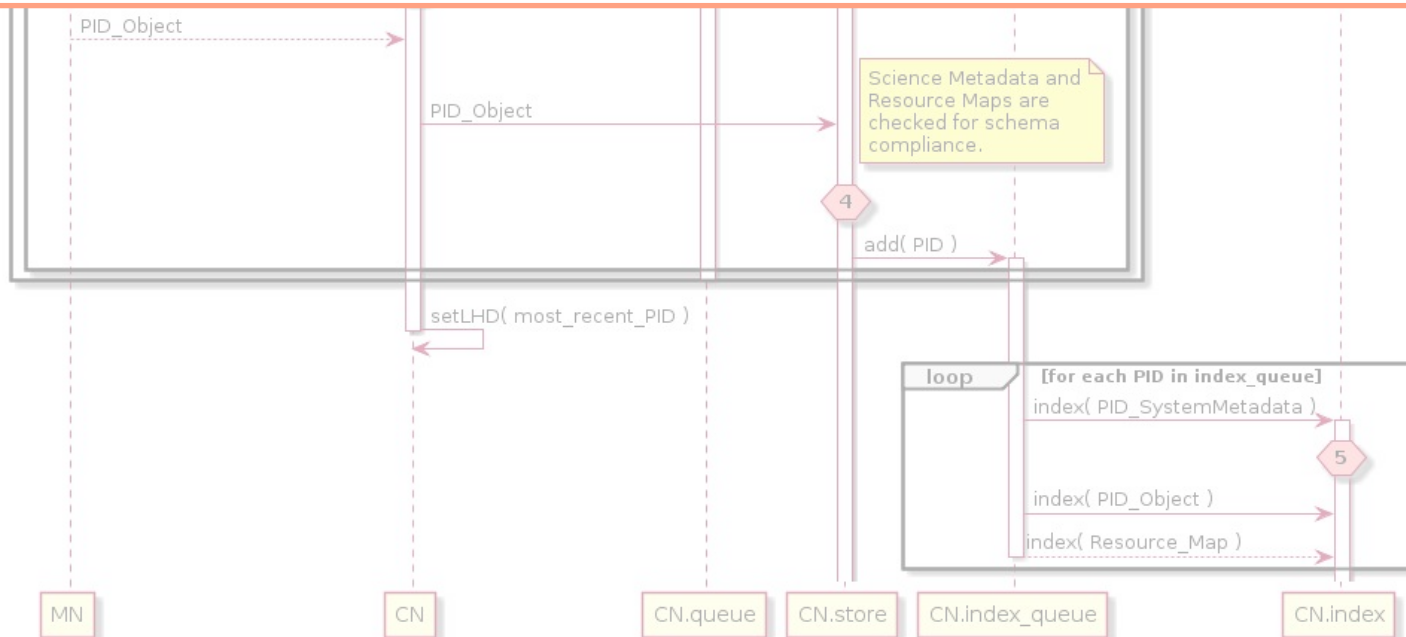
PID_Object

PID_Object

Science Metadata and Resource Maps are checked for schema compliance.

4

add( PID )

setLHD( most_recent_PID )

loop [for each PID in index_queue]

index( PID_SystemMetadata )

5

index( PID_Object )

index( Resource_Map )

MN

CN

CN.queue

CN.store

CN.index_queue

CN.index